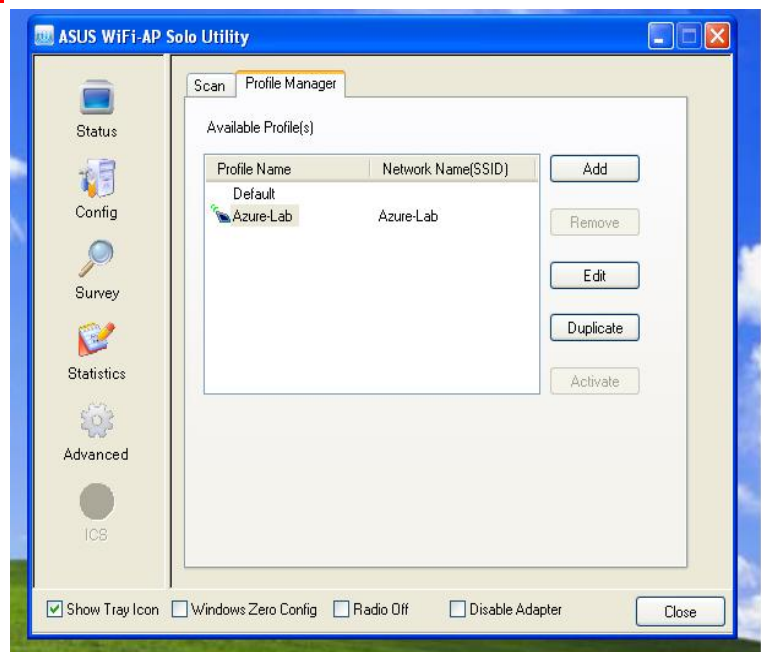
ASUS WiFi-AP Solo Utility

Status
Config
Survey
Statistics
Advanced
ICS

Scan
Profile Manager

Available Profile(s)

| Profile Name | Network Name(SSID) |
|---|---|
| Default | |
| Azure-Lab | Azure-Lab |

Add
Remove
Edit
Duplicate
Activate

Show Tray Icon
Windows Zero Config
Radio Off
Disable Adapter
Close